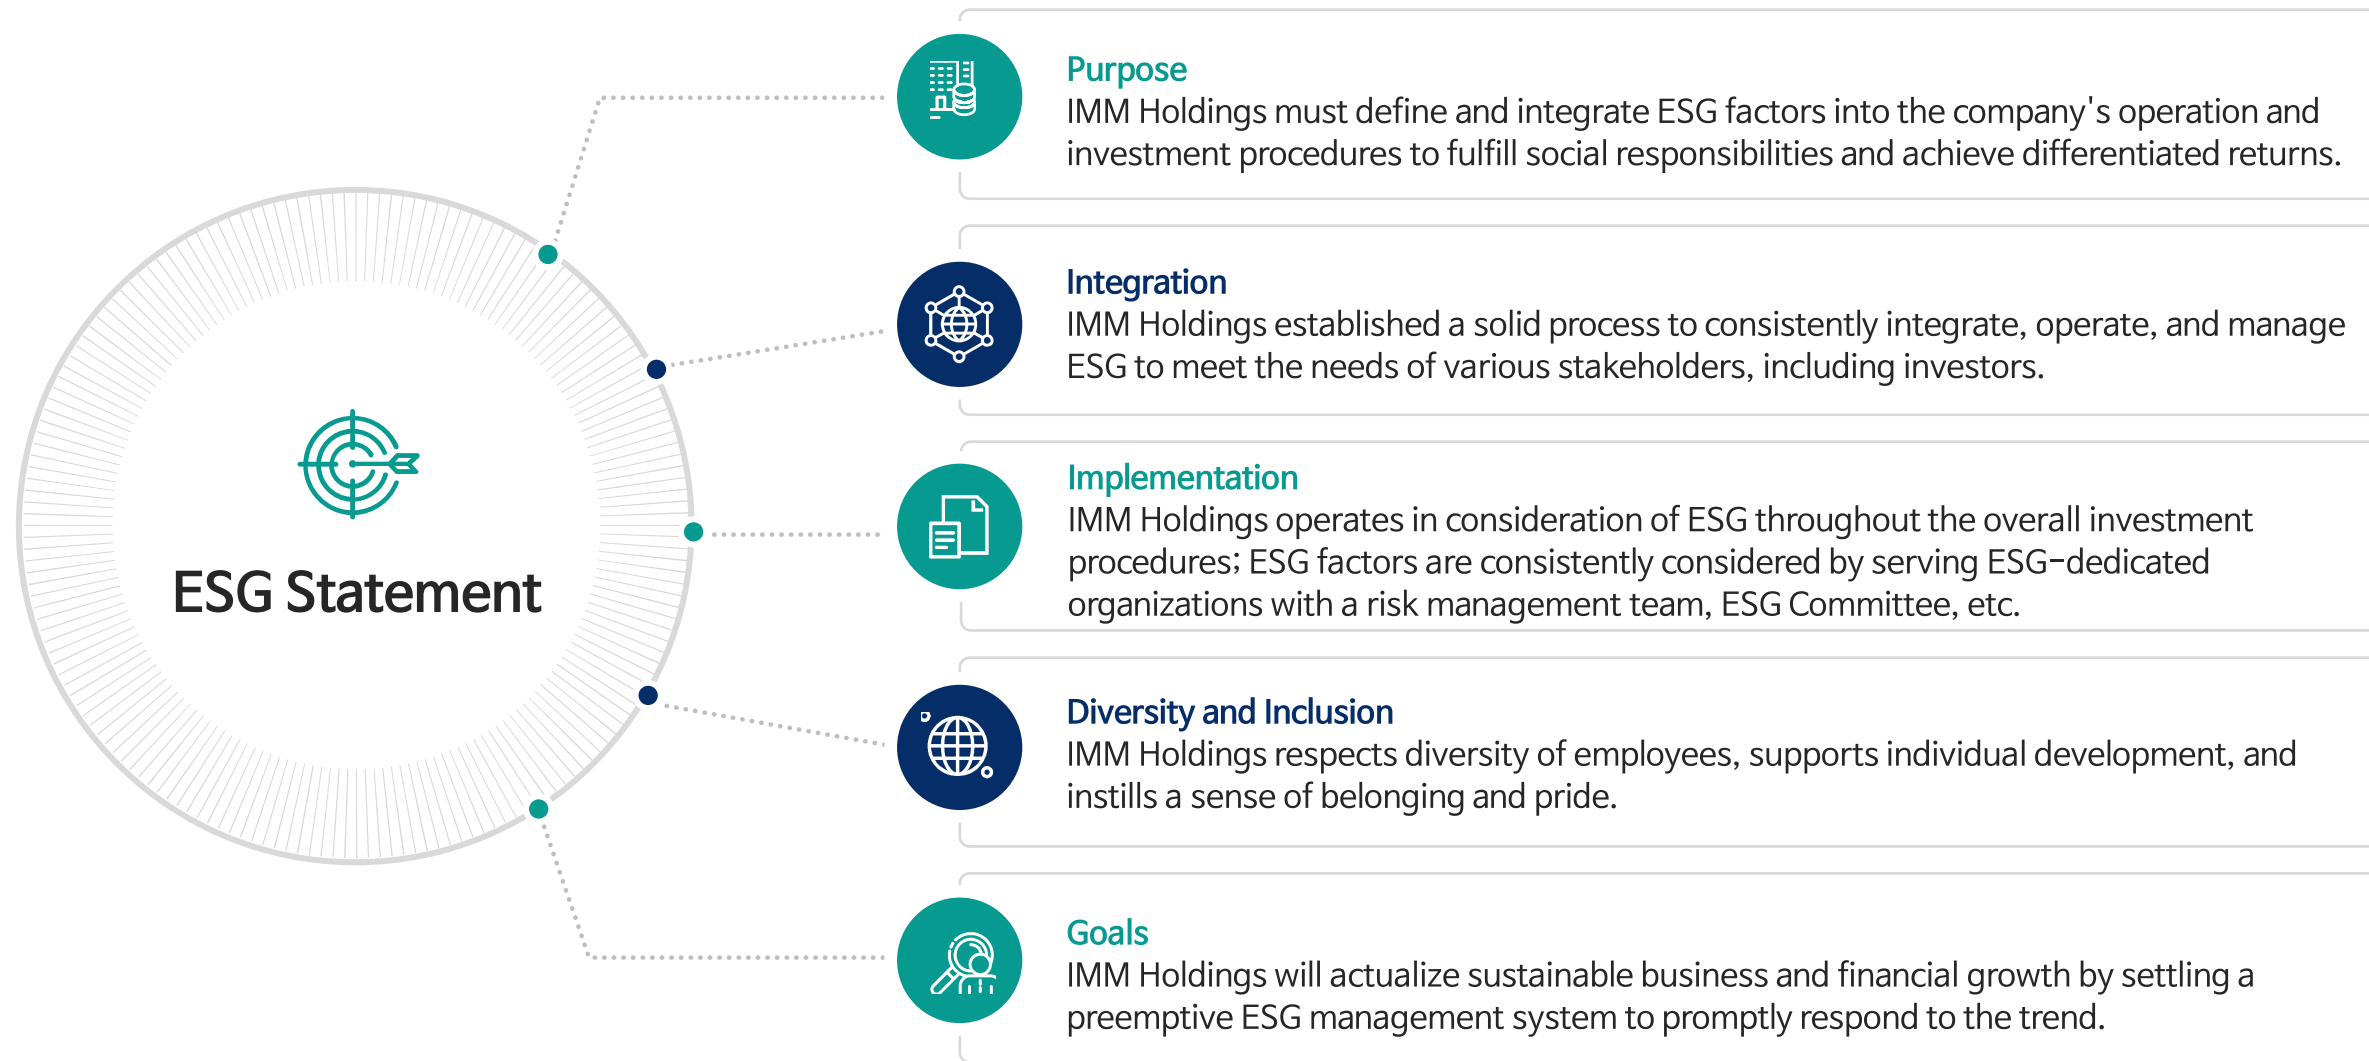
ESG Statement

Purpose
IMM Holdings must define and integrate ESG factors into the company's operation and investment procedures to fulfill social responsibilities and achieve differentiated returns.

Integration
IMM Holdings established a solid process to consistently integrate, operate, and manage ESG to meet the needs of various stakeholders, including investors.

Implementation
IMM Holdings operates in consideration of ESG throughout the overall investment procedures; ESG factors are consistently considered by serving ESG-dedicated organizations with a risk management team, ESG Committee, etc.

Diversity and Inclusion
IMM Holdings respects diversity of employees, supports individual development, and instills a sense of belonging and pride.

Goals
IMM Holdings will actualize sustainable business and financial growth by settling a preemptive ESG management system to promptly respond to the trend.